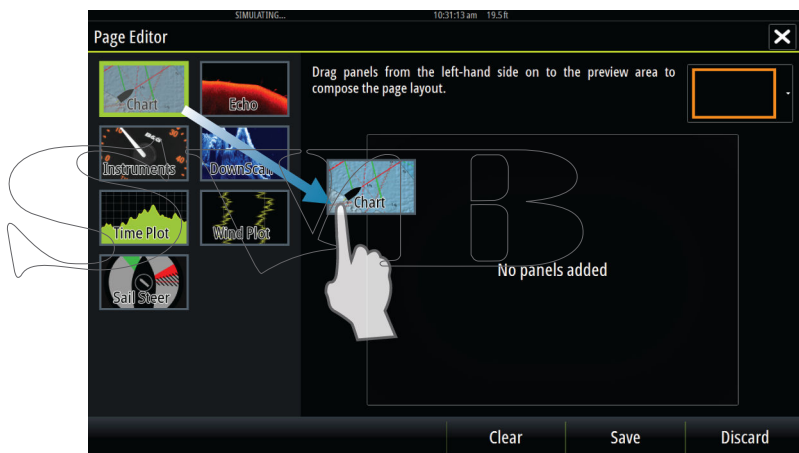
SIMULATING... 10:31:13 am 19.5 ft

Page Editor

Chart
Echo
Instruments
DownScan
Time Plot
Wind Plot
Sail Steer

Drag panels from the left-hand side on to the preview area to compose the page layout.

Chart

No panels added

Clear
Save
Discard